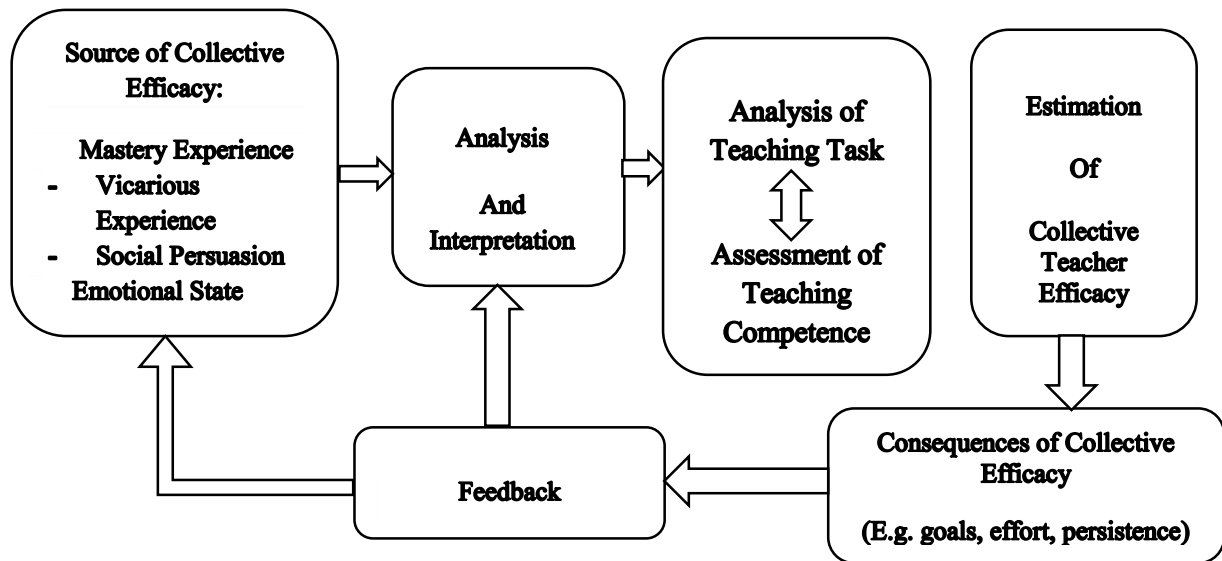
Source of Collective Efficacy:

Mastery Experience
- Vicarious Experience
- Social Persuasion
Emotional State

Analysis

And Interpretation

Analysis of Teaching Task

Assessment of Teaching Competence

Estimation

Of

Collective Teacher Efficacy

Consequences of Collective Efficacy

(E.g. goals, effort, persistence)

Feedback